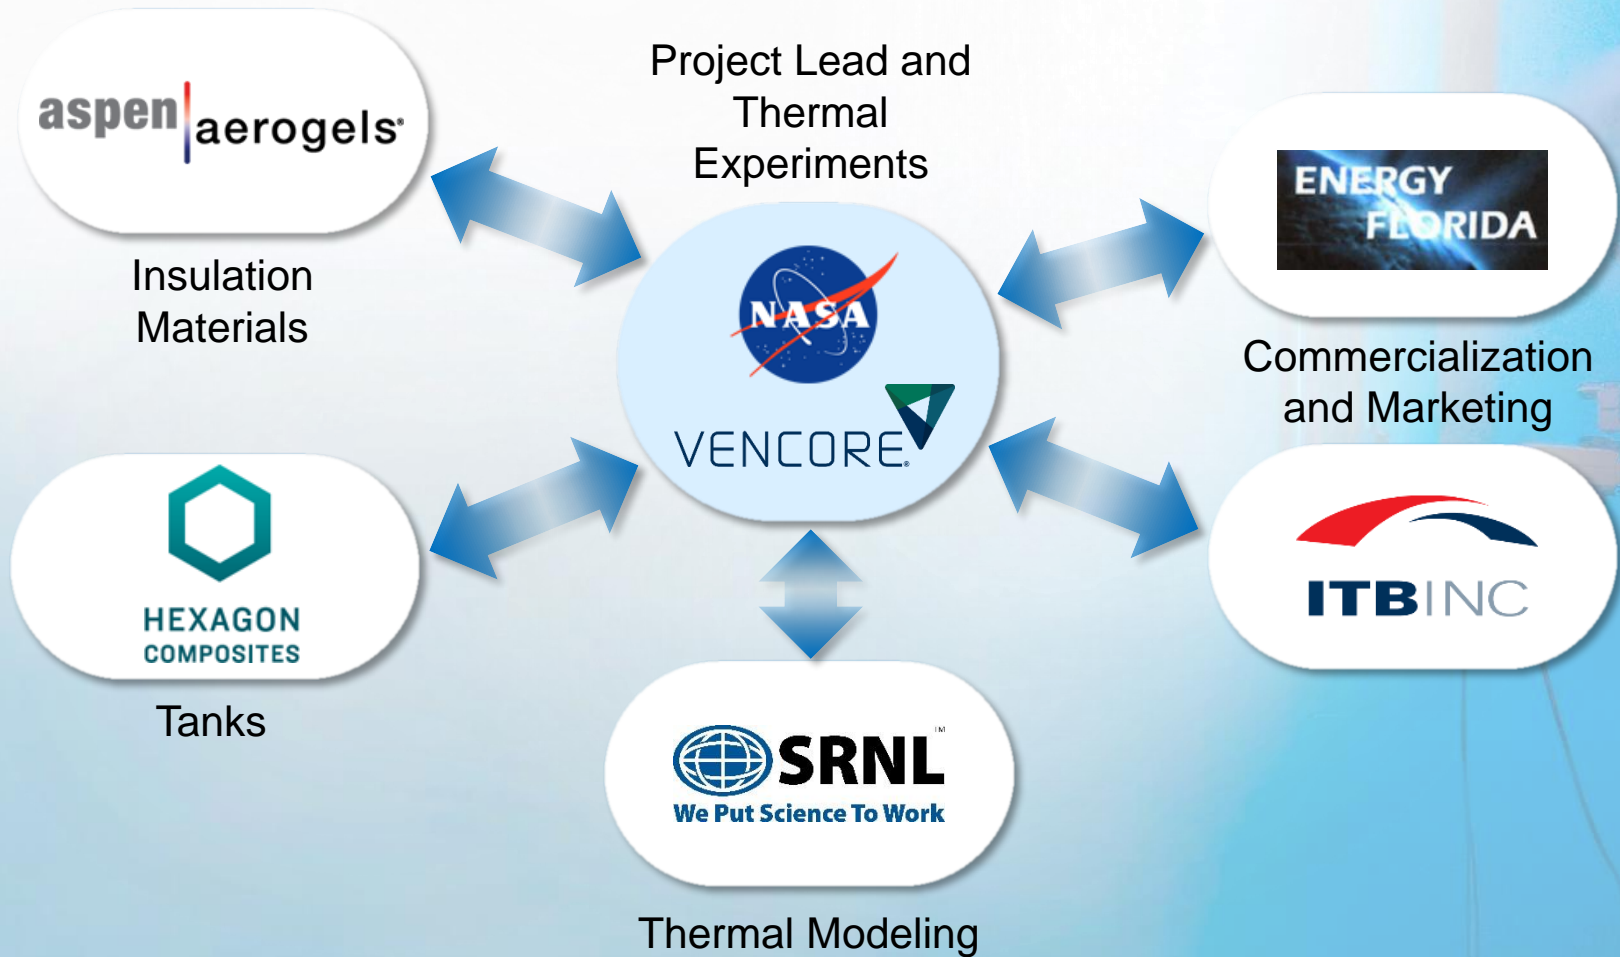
aspen aerogels

Insulation Materials

Project Lead and Thermal Experiments

NASA

VENCORE

ENERGY FLORIDA

Commercialization and Marketing

HEXAGON COMPOSITES

Tanks

ITBINC

SRNL
We Put Science To Work

Thermal Modeling